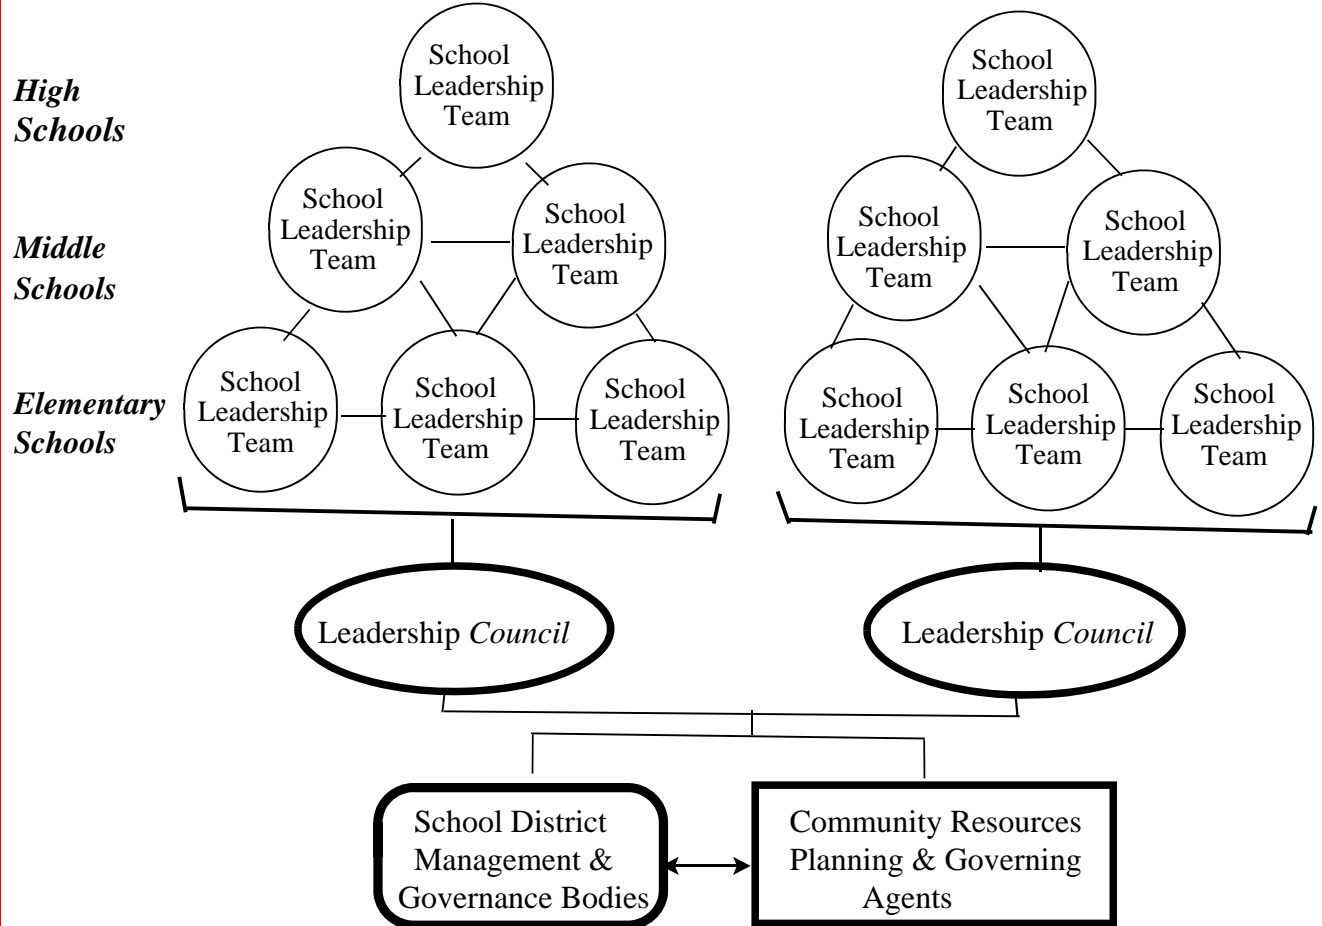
High Schools

Middle Schools

Elementary Schools

School Leadership Team

School Leadership Team

School Leadership Team

School Leadership Team

School Leadership Team

School Leadership Team

School Leadership Team

School Leadership Team

School Leadership Team

School Leadership Team

School Leadership Team

School Leadership Team

Leadership *Council*

Leadership *Council*

School District Management & Governance Bodies

Community Resources Planning & Governing Agents